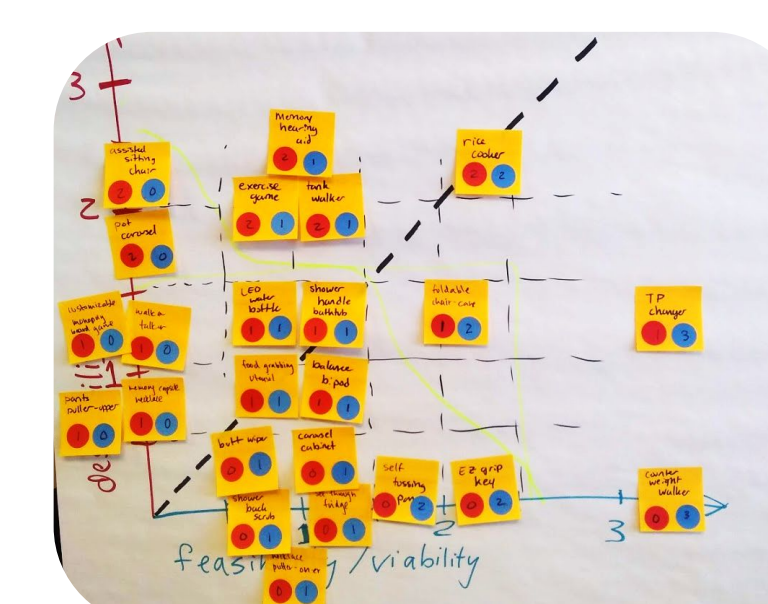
3

2

1

de

Memory hearing aid
2 1

rice cooker
2 2

assisted sitting chair
2 0

exercise game
2 1

tank walker
2 1

pet carousel
2 0

LED water bottle
1 1

shower handle bathtub
1 1

foldable chair-cane
1 2

TP changer
1 3

customizable massaging wand gate
1 0

walk-a-tall-er
1 0

food grabbing utensil
1 1

balance b-pad
1 1

pants puller-upper
1 0

memory capsule necklace
1 0

butt wiper
0 1

carousel cabinet
0 1

self tossing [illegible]
0 2

EZ grip key
0 2

counter weight walker
0 3

shower back scrub
0 1

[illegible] fridge
0 1

necklace pull-on-er
0 1

1

2

3

feasi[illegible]y / viability